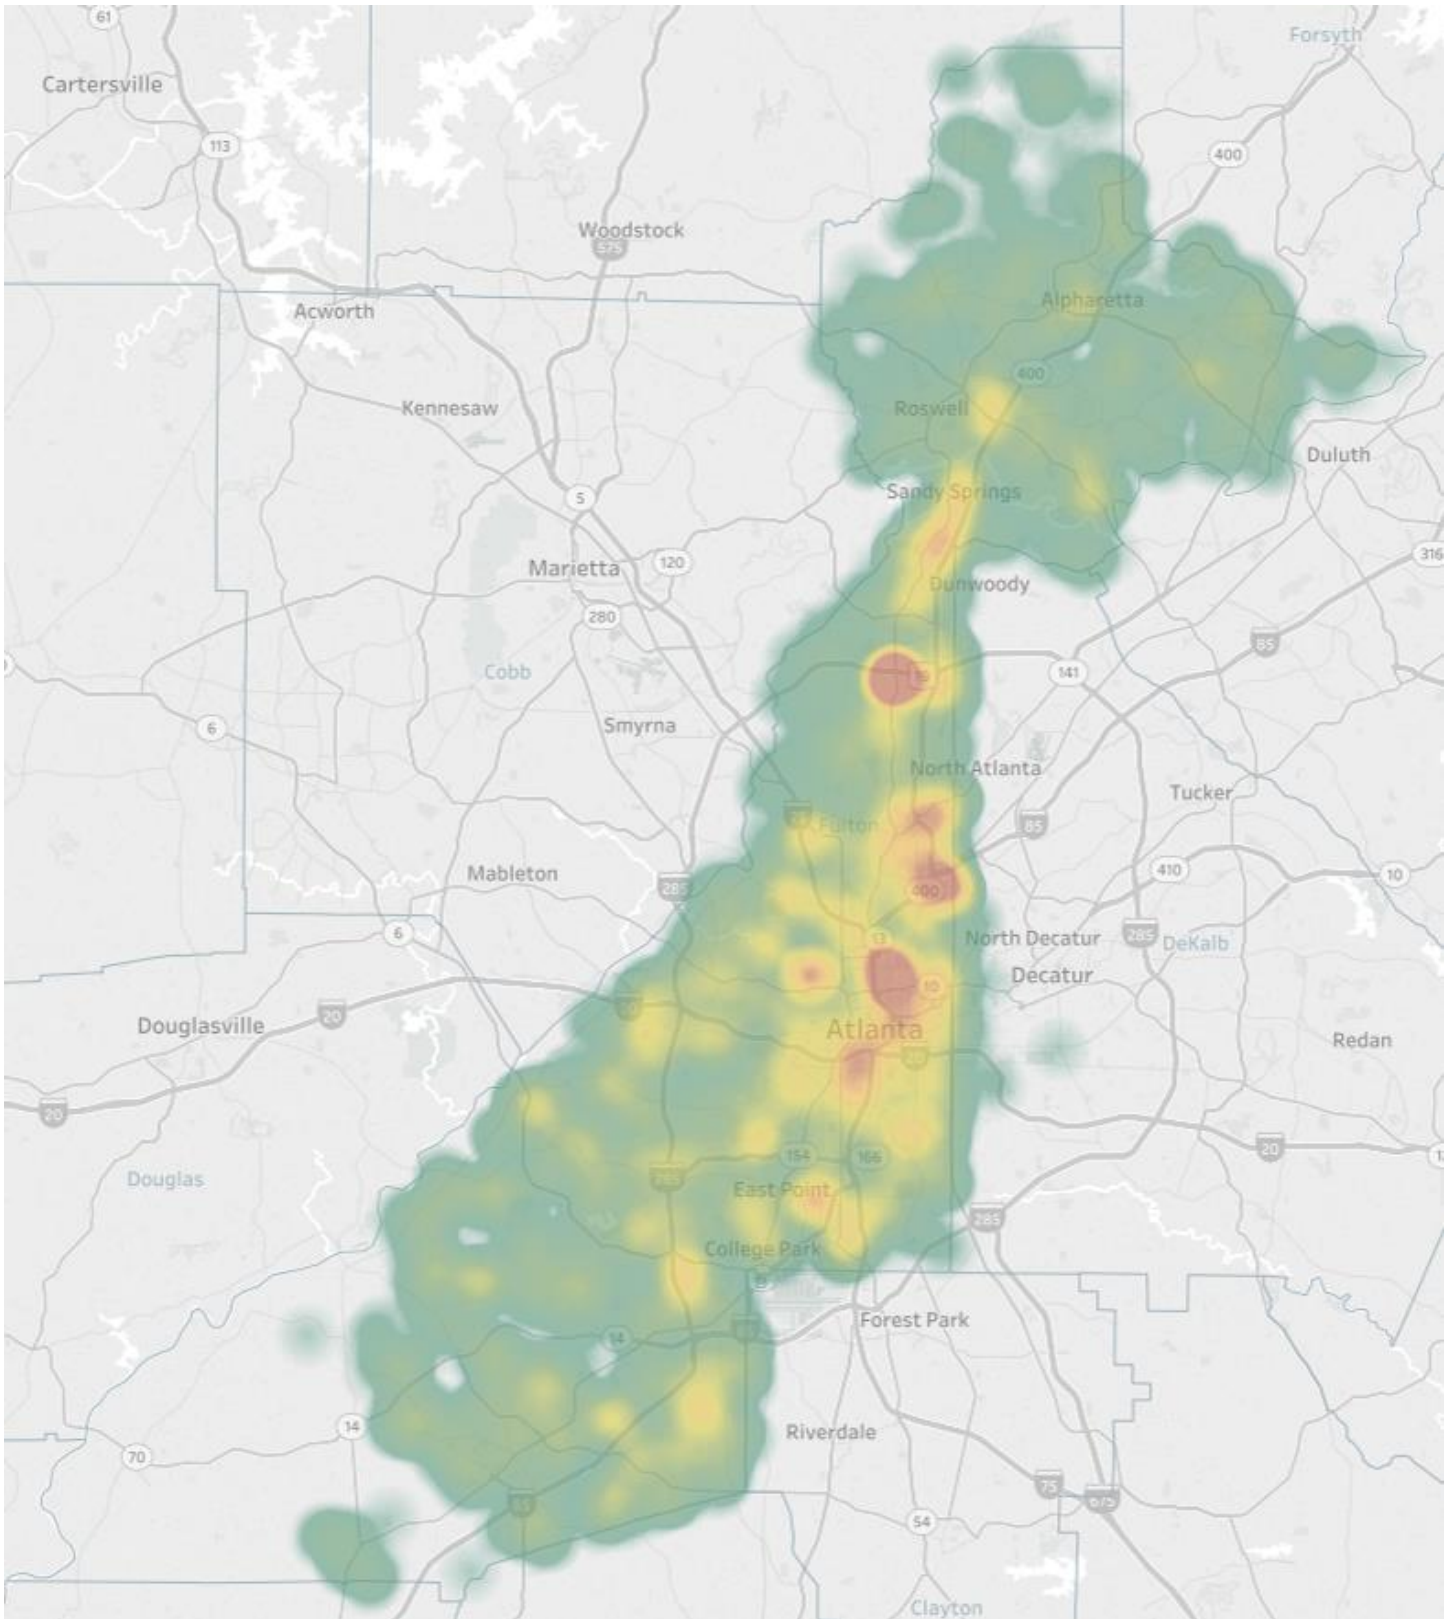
61
Cartersville
113
Forsyth
400
Woodstock
575
Acworth
Alpharetta
400
Kennesaw
Roswell
Duluth
5
Sandy Springs
316
Marietta
120
Dunwoody
280
85
141
Cobb
Smyrna
6
North Atlanta
Tucker
Fulton
85
Mableton
285
400
410
10
6
North Decatur
285
DeKalb
Decatur
Douglasville
20
Atlanta
Redan
20
20
154
166
Douglas
East Point
College Park
285
Forest Park
14
14
Riverdale
70
75
675
54
Clayton